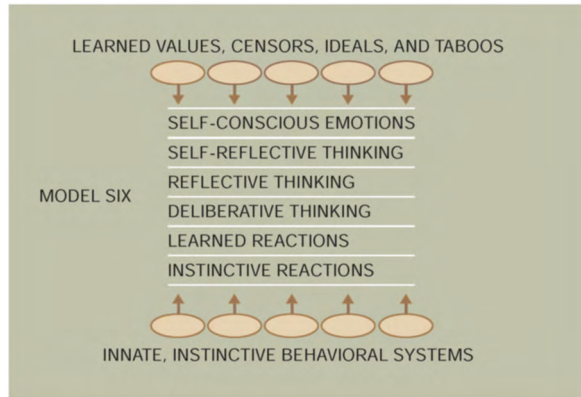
LEARNED VALUES, CENSORS, IDEALS, AND TABOOS

MODEL SIX

SELF-CONSCIOUS EMOTIONS
SELF-REFLECTIVE THINKING
REFLECTIVE THINKING
DELIBERATIVE THINKING
LEARNED REACTIONS
INSTINCTIVE REACTIONS

INNATE, INSTINCTIVE BEHAVIORAL SYSTEMS